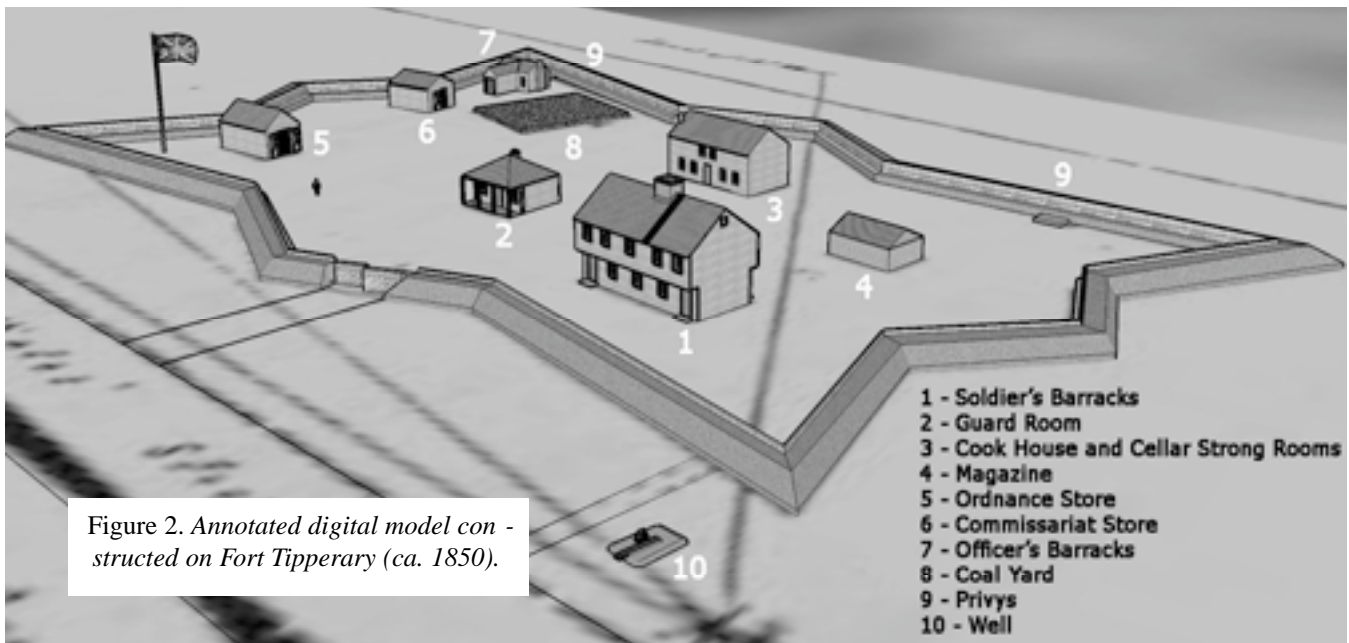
7 9

5 6 8

9

2 3

4

1

1 - Soldier's Barracks
2 - Guard Room
3 - Cook House and Cellar Strong Rooms
4 - Magazine
5 - Ordnance Store
6 - Commissariat Store
7 - Officer's Barracks
8 - Coal Yard
9 - Privys
10 - Well

Figure 2. *Annotated digital model constructed on Fort Tipperary (ca. 1850).*

10